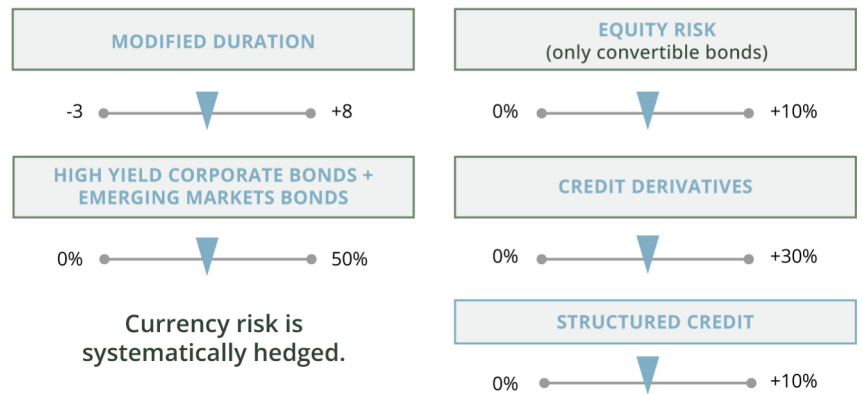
MODIFIED DURATION

-3 +8

HIGH YIELD CORPORATE BONDS + EMERGING MARKETS BONDS

0% 50%

Currency risk is systematically hedged.

EQUITY RISK
(only convertible bonds)

0% +10%

CREDIT DERIVATIVES

0% +30%

STRUCTURED CREDIT

0% +10%